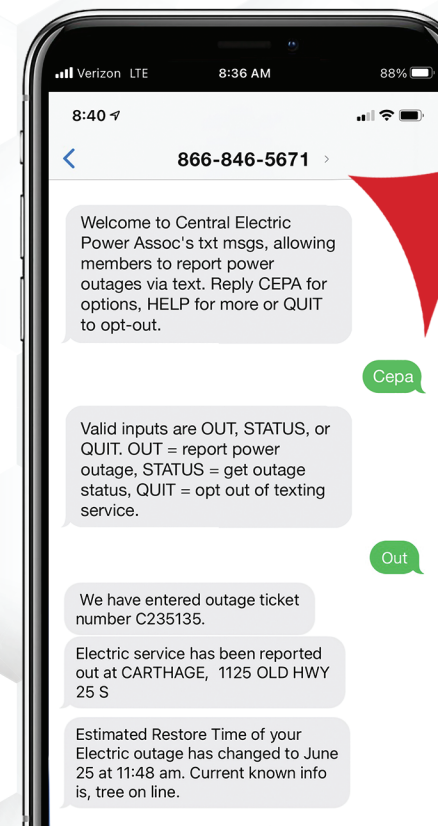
Verizon LTE 8:36 AM 88%

8:40

866-846-5671

Welcome to Central Electric Power Assoc's txt msgs, allowing members to report power outages via text. Reply CEPA for options, HELP for more or QUIT to opt-out.

Cepa

Valid inputs are OUT, STATUS, or QUIT. OUT = report power outage, STATUS = get outage status, QUIT = opt out of texting service.

Out

We have entered outage ticket number C235135.

Electric service has been reported out at CARTHAGE, 1125 OLD HWY 25 S

Estimated Restore Time of your Electric outage has changed to June 25 at 11:48 am. Current known info is, tree on line.